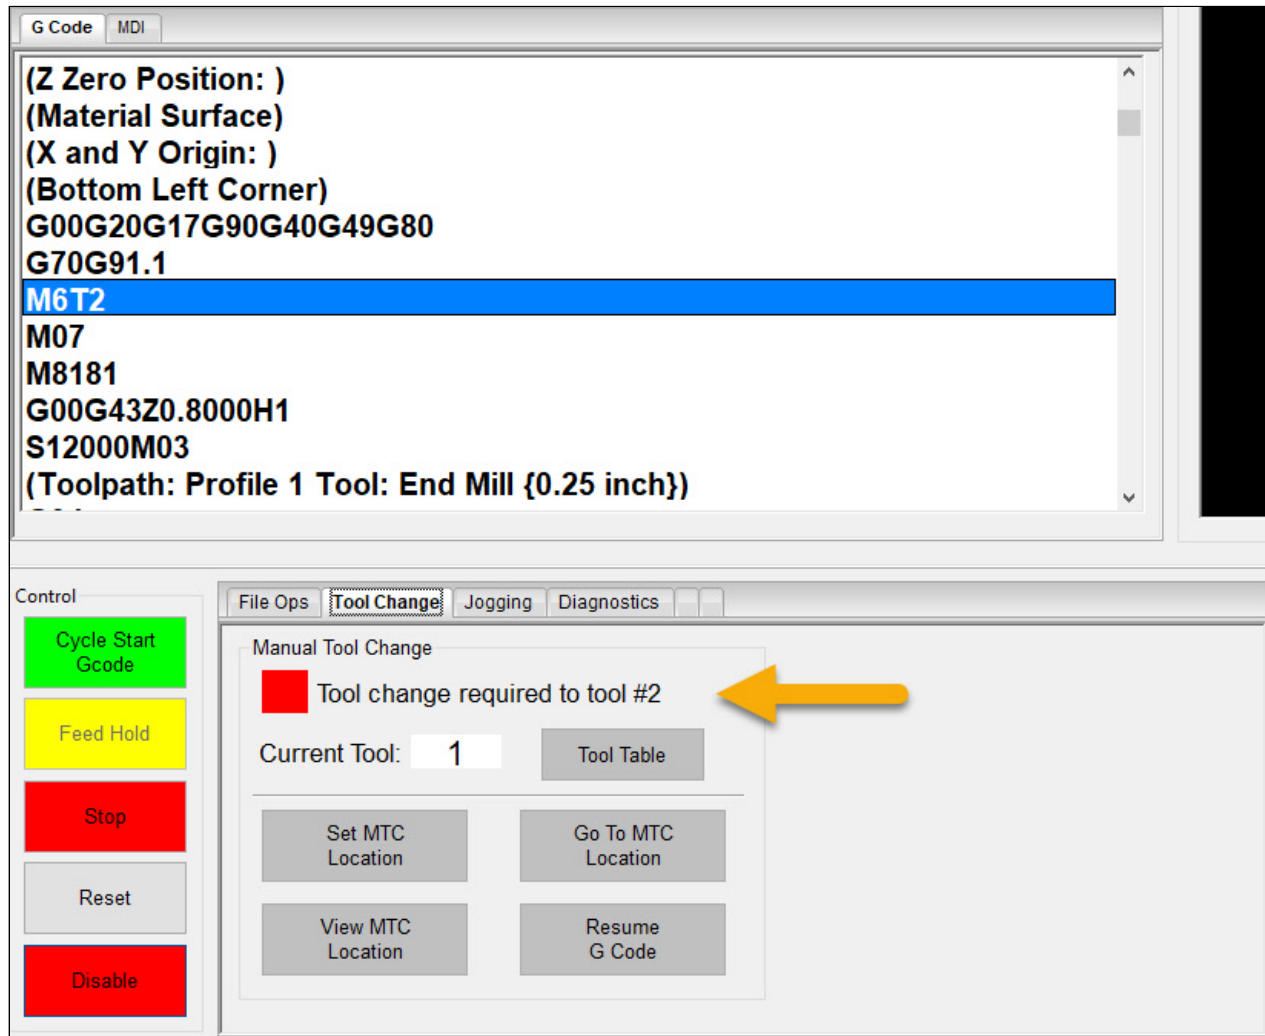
G Code MDI

(Z Zero Position: )
(Material Surface)
(X and Y Origin: )
(Bottom Left Corner)
G00G20G17G90G40G49G80
G70G91.1
M6T2
M07
M8181
G00G43Z0.8000H1
S12000M03
(Toolpath: Profile 1 Tool: End Mill {0.25 inch})
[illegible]

Control

Cycle Start Gcode

Feed Hold

Stop

Reset

Disable

File Ops Tool Change Jogging Diagnostics

Manual Tool Change

Tool change required to tool #2

Current Tool: 1

Tool Table

Set MTC Location

Go To MTC Location

View MTC Location

Resume G Code